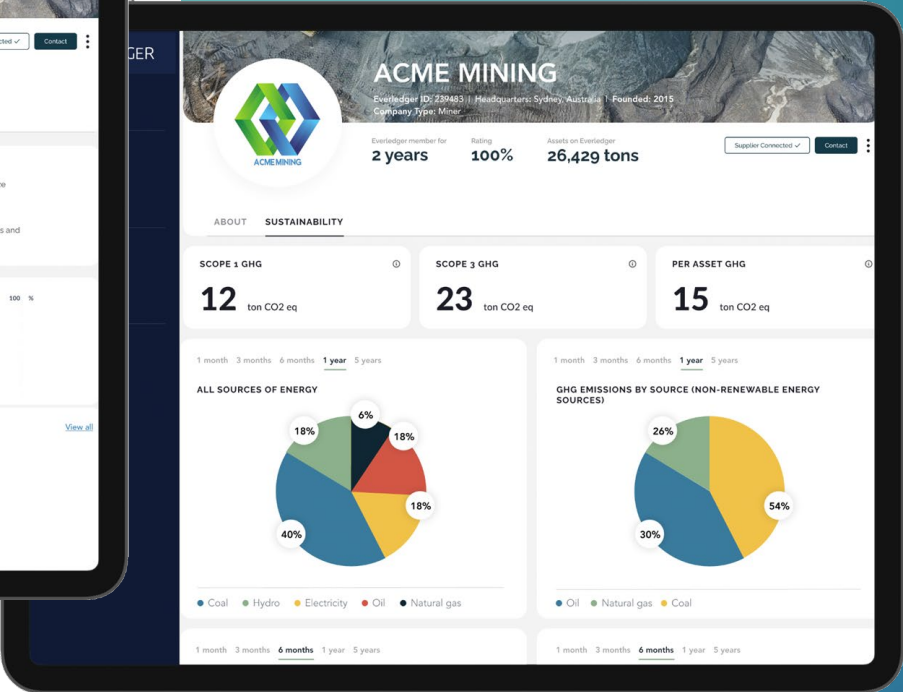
cted ✓ Contact

GER

e

s and

100 %

View all

ACME MINING

Everledger ID: 239483 | Headquarters: Sydney, Australia | Founded: 2015
Company Type: Miner

ACME MINING

Everledger member for
2 years

Rating
100%

Assets on Everledger
26,429 tons

Supplier Connected ✓ Contact

ABOUT SUSTAINABILITY

SCOPE 1 GHG
12 ton CO2 eq

SCOPE 3 GHG
23 ton CO2 eq

PER ASSET GHG
15 ton CO2 eq

1 month 3 months 6 months 1 year 5 years

ALL SOURCES OF ENERGY

6%
18%
18%
18%
40%

● Coal ● Hydro ● Electricity ● Oil ● Natural gas

1 month 3 months 6 months 1 year 5 years

GHG EMISSIONS BY SOURCE (NON-RENEWABLE ENERGY SOURCES)

26%
54%
30%

● Oil ● Natural gas ● Coal

1 month 3 months 6 months 1 year 5 years

1 month 3 months 6 months 1 year 5 years